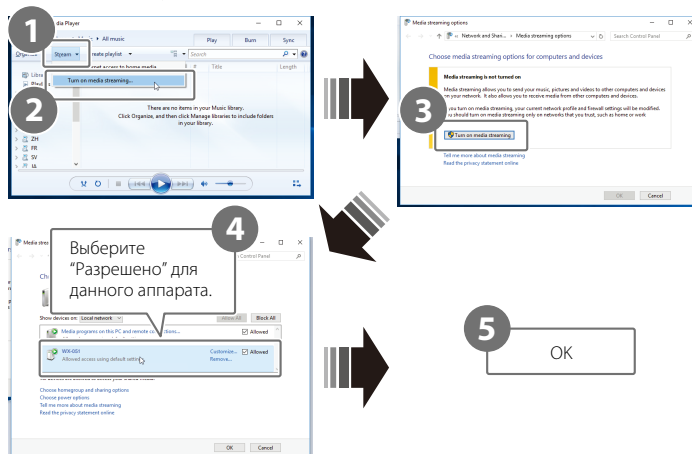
1
dia Player
All music
Play
Burn
Sync
Stream
reate playlist
Search
Turn on media streaming...
2
Title
Length
Libra
Playl
There are no items in your Music library.
Click Organize, and then click Manage libraries to include folders in your library.
ZH
FR
SV
IA

Media streaming options
Network and Shari...
Media streaming options
Search Control Panel
Choose media streaming options for computers and devices
Media streaming is not turned on
Media streaming allows you to send your music, pictures and videos to other computers and devices on your network. It also allows you to receive media from other computers and devices.
3
you turn on media streaming, your current network profile and firewall settings will be modified. ou should turn on media streaming only on networks that you trust, such as home or work
Turn on media streaming
Tell me more about media streaming
Read the privacy statement online
OK
Cancel

Media strea
4
Выберите “Разрешено” для данного аппарата.
Control Panel
Ch
Show devices on:
Local network
Allow All
Block All
Media programs on this PC and remote co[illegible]ctions...
Allowed
WX-051
Allowed access using default settin
Customize...
Remove...
Allowed
Choose homegroup and sharing options
Choose power options
Tell me more about media streaming
Read the privacy statement online
OK
Cancel

5
OK